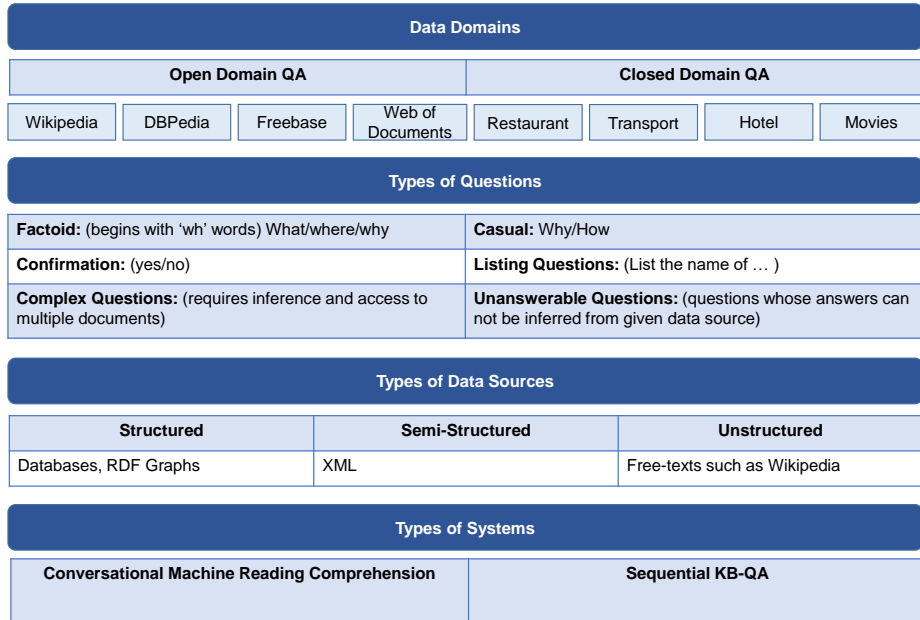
Data Domains

| Open Domain QA | Closed Domain QA |
|---|---|

| Wikipedia | DBPedia | Freebase | Web of Documents | Restaurant | Transport | Hotel | Movies |
|---|---|---|---|---|---|---|---|

Types of Questions

| **Factoid:** (begins with ‘wh’ words) What/where/why | **Casual:** Why/How |
|---|---|
| **Confirmation:** (yes/no) | **Listing Questions:** (List the name of … ) |
| **Complex Questions:** (requires inference and access to multiple documents) | **Unanswerable Questions:** (questions whose answers can not be inferred from given data source) |

Types of Data Sources

| Structured | Semi-Structured | Unstructured |
|---|---|---|
| Databases, RDF Graphs | XML | Free-texts such as Wikipedia |

Types of Systems

| Conversational Machine Reading Comprehension | Sequential KB-QA |
|---|---|